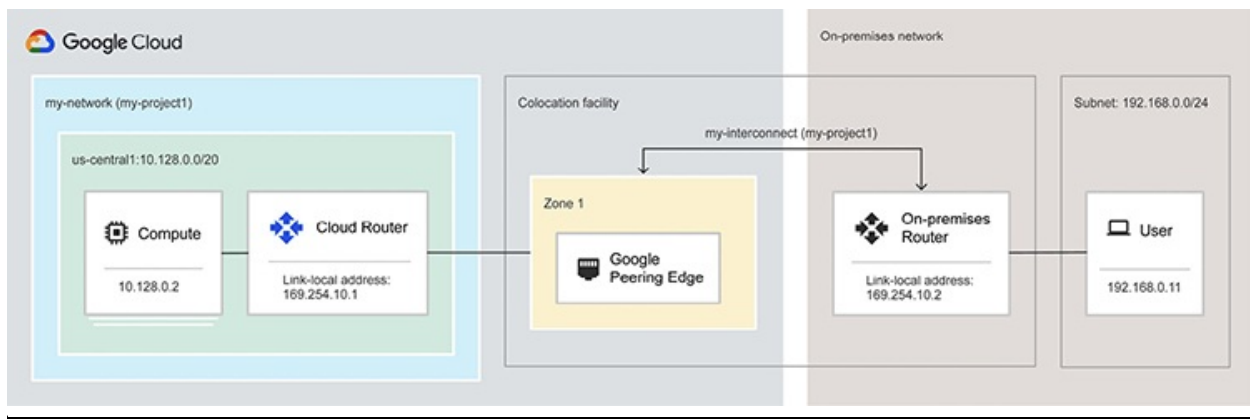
Google Cloud

On-premises network

my-network (my-project1)

Colocation facility

Subnet: 192.168.0.0/24

my-interconnect (my-project1)

us-central1:10.128.0.0/20

Compute

10.128.0.2

Cloud Router

Link-local address: 169.254.10.1

Zone 1

Google Peering Edge

On-premises Router

Link-local address: 169.254.10.2

User

192.168.0.11